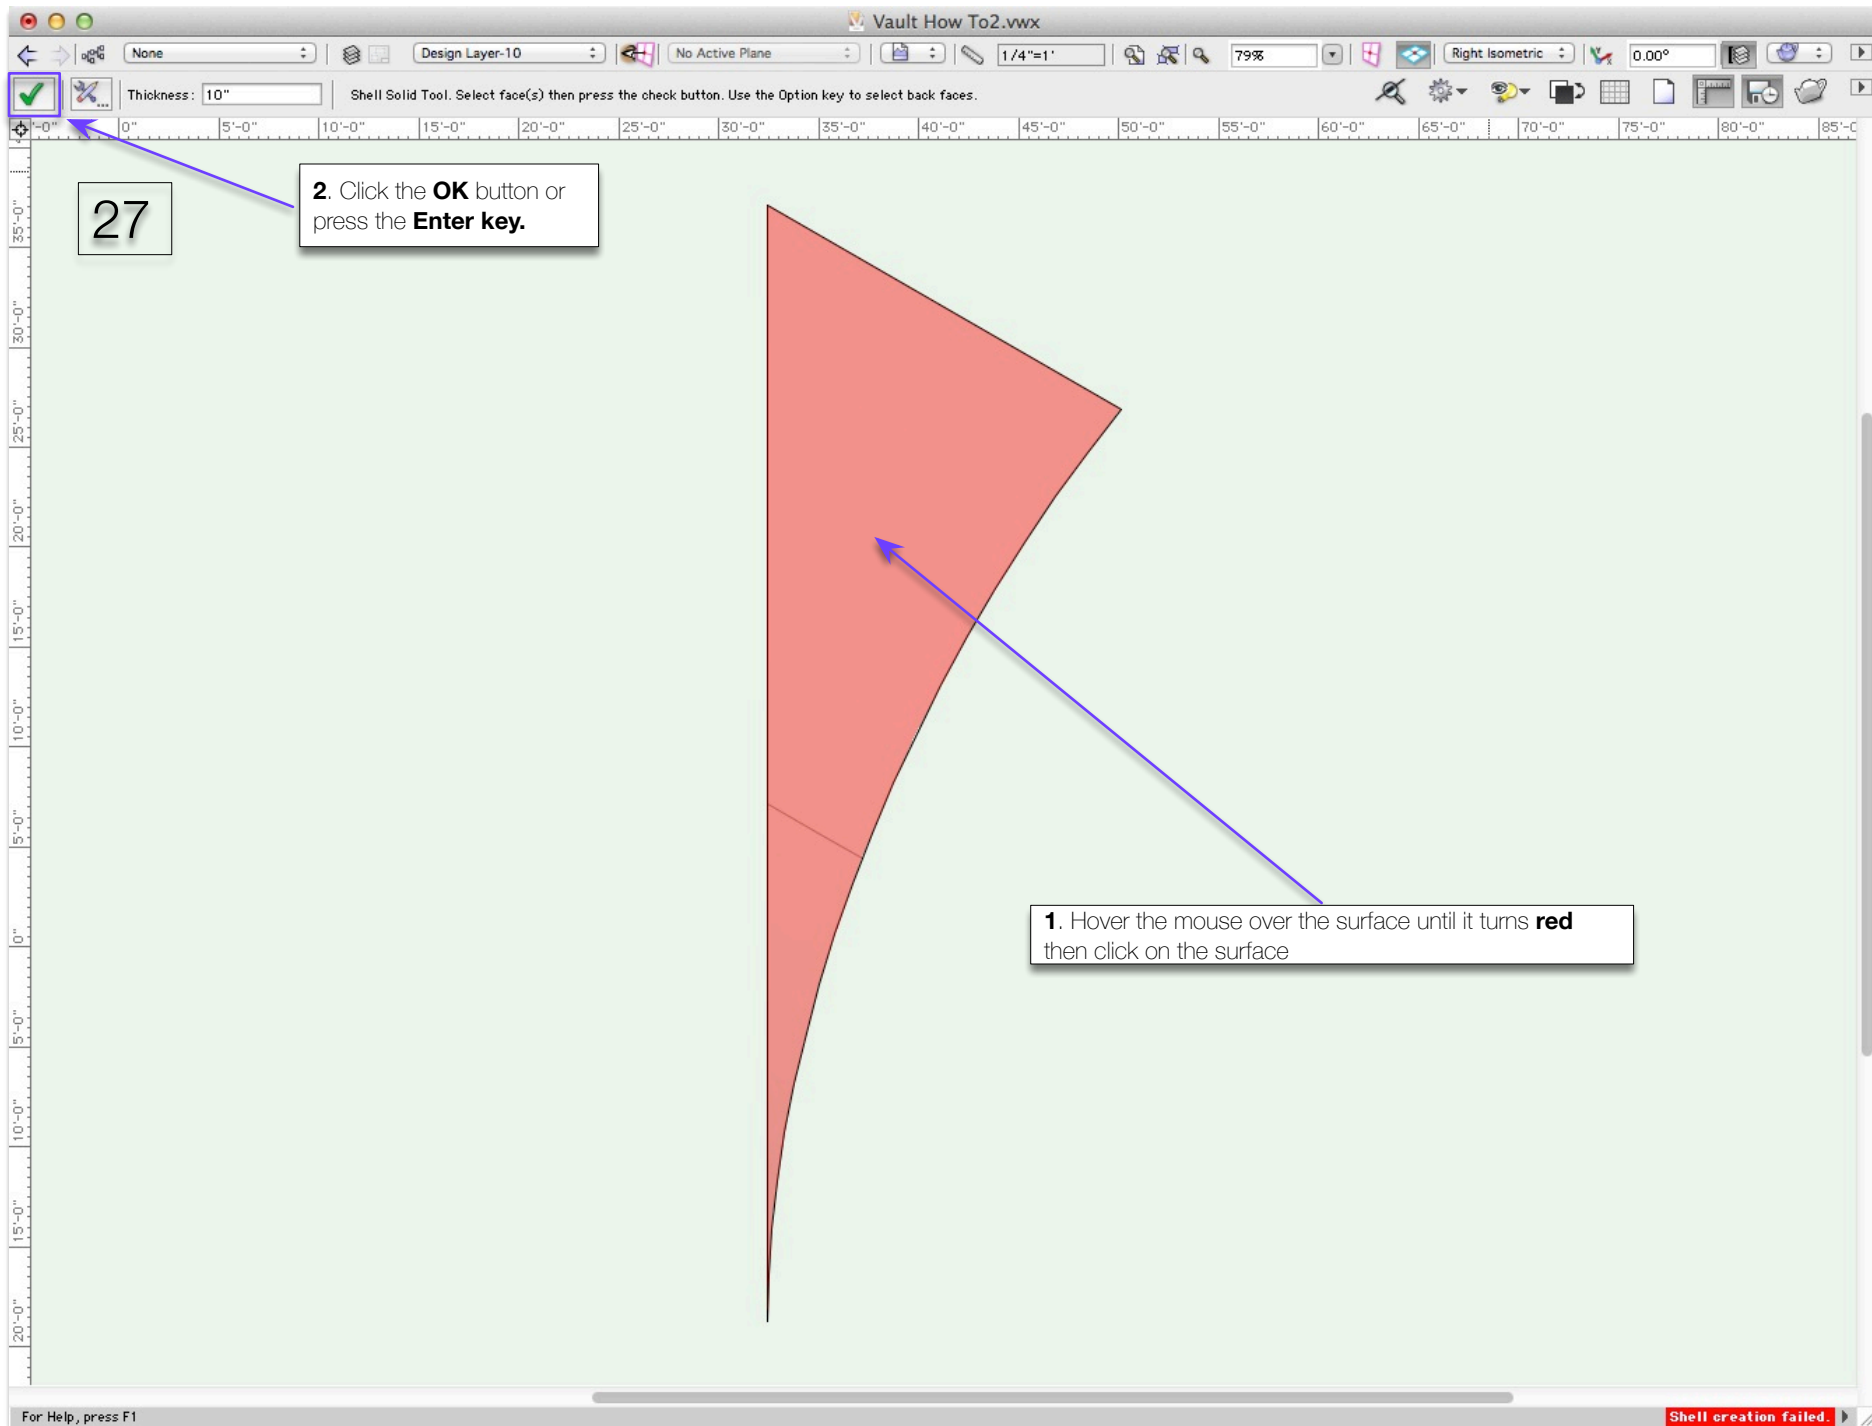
Vault How To2.vwx

None | Design Layer-10 | No Active Plane | 1/4"=1' | 79% | Right Isometric | 0.00°

Thickness: 10"

Shell Solid Tool. Select face(s) then press the check button. Use the Option key to select back faces.

-0" 0" 5'-0" 10'-0" 15'-0" 20'-0" 25'-0" 30'-0" 35'-0" 40'-0" 45'-0" 50'-0" 55'-0" 60'-0" 65'-0" 70'-0" 75'-0" 80'-0" 85'-0

35'-0" 30'-0" 25'-0" 20'-0" 15'-0" 10'-0" 5'-0" 0" 5'-0" 10'-0" 15'-0" 20'-0"

27

**2**. Click the **OK** button or press the **Enter key.**

**1**. Hover the mouse over the surface until it turns **red** then click on the surface

For Help, press F1

Shell creation failed.